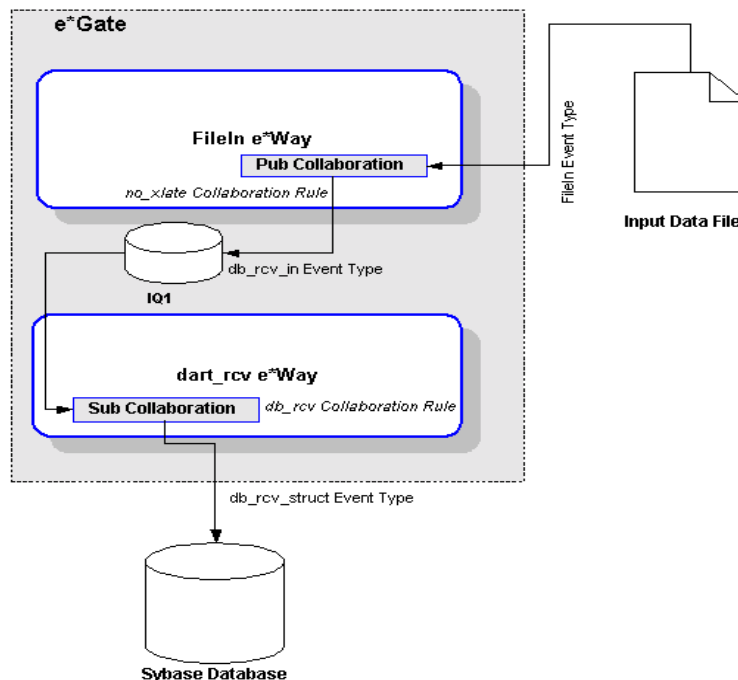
e*Gate

FileIn e*Way

Pub Collaboration

no_xlate Collaboration Rule

FileIn Event Type

Input Data File

db_rcv_in Event Type

IQ1

dart_rcv e*Way

Sub Collaboration

db_rcv Collaboration Rule

db_rcv_struct Event Type

Sybase Database